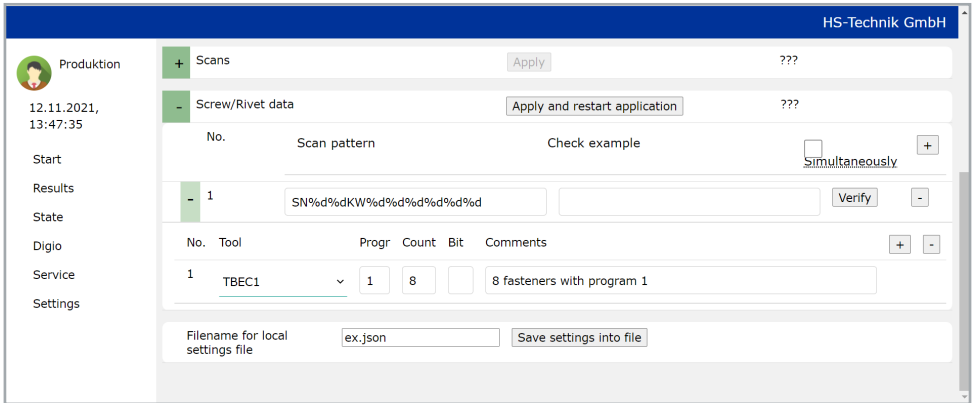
HS-Technik GmbH

Produktion

12.11.2021, 13:47:35

Start
Results
State
Digio
Service
Settings

+ Scans Apply ???

- Screw/Rivet data Apply and restart application ???

No. Scan pattern Check example Simultaneously +

- 1 SN%d%dKW%d%d%d%d%d%d Verify -

| No. | Tool | Progr | Count | Bit | Comments |
|---|---|---|---|---|---|
| 1 | TBEC1 | 1 | 8 | | 8 fasteners with program 1 |

+ -

Filename for local settings file ex.json Save settings into file